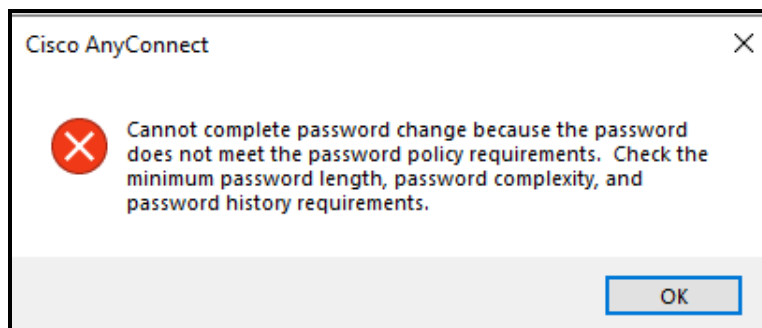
Cisco AnyConnect

X

Cannot complete password change because the password does not meet the password policy requirements.  Check the minimum password length, password complexity, and password history requirements.

OK